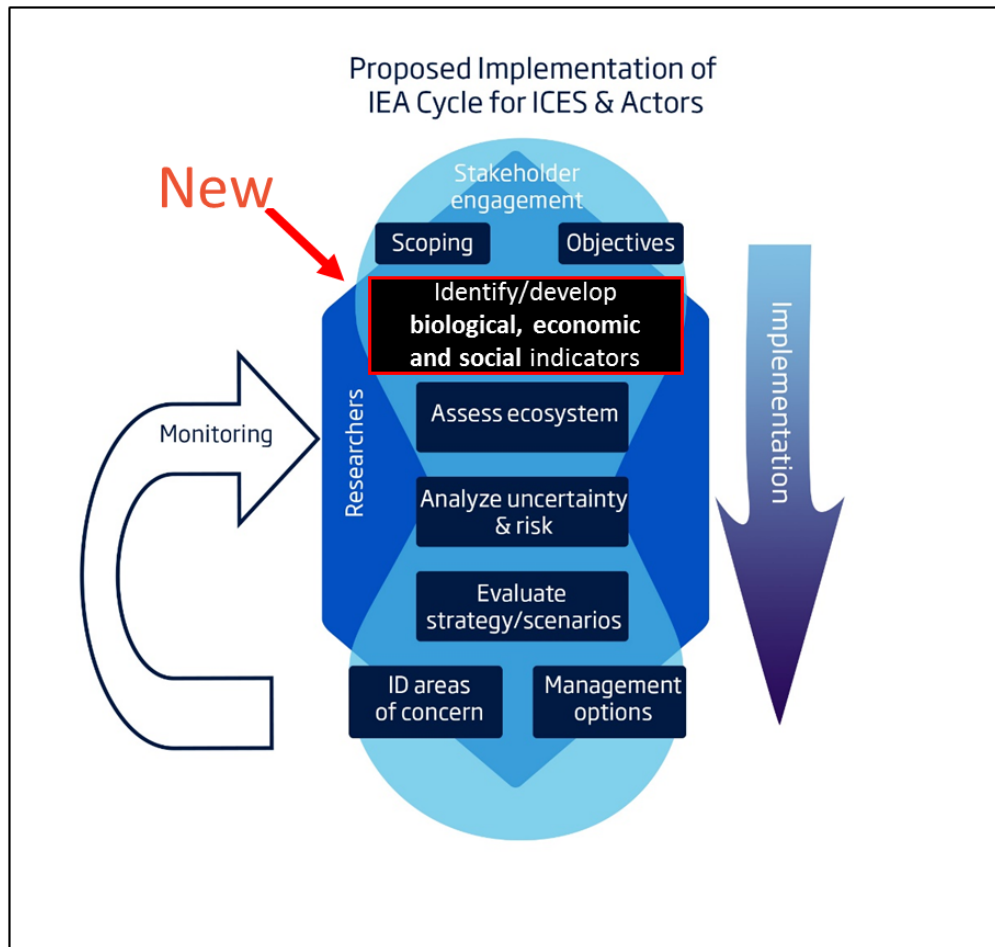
Proposed Implementation of IEA Cycle for ICES & Actors

New

Stakeholder engagement

Scoping

Objectives

Identify/develop **biological, economic and social** indicators

Monitoring

Researchers

Assess ecosystem

Analyze uncertainty & risk

Evaluate strategy/scenarios

ID areas of concern

Management options

Implementation